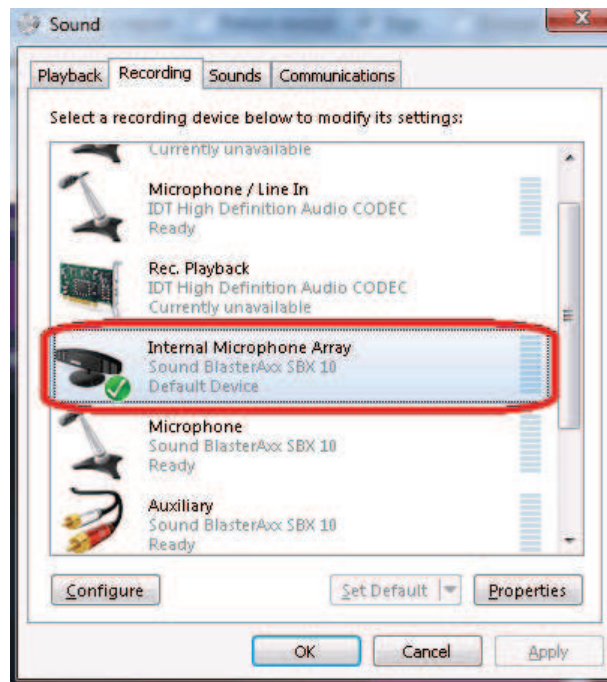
Sound

Playback Recording Sounds Communications

Select a recording device below to modify its settings:

Currently unavailable

Microphone / Line In
IDT High Definition Audio CODEC
Ready

Rec. Playback
IDT High Definition Audio CODEC
Currently unavailable

Internal Microphone Array
Sound BlasterAxx SBX 10
Default Device

Microphone
Sound BlasterAxx SBX 10
Ready

Auxiliary
Sound BlasterAxx SBX 10
Ready

Configure
Set Default
Properties

OK
Cancel
Apply